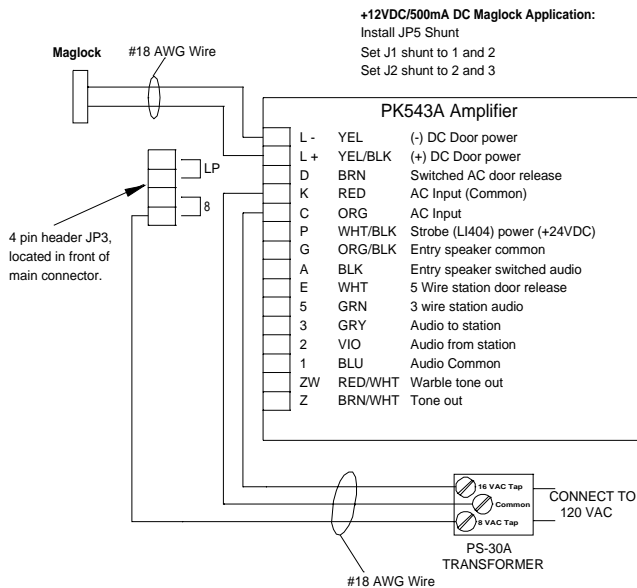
+12VDC/500mA DC Maglock Application:
Install JP5 Shunt
Set J1 shunt to 1 and 2
Set J2 shunt to 2 and 3

Maglock

#18 AWG Wire

PK543A Amplifier

| | | |
|---|---|---|
| L - | YEL | (-) DC Door power |
| L + | YEL/BLK | (+) DC Door power |
| D | BRN | Switched AC door release |
| K | RED | AC Input (Common) |
| C | ORG | AC Input |
| P | WHT/BLK | Strobe (LI404) power (+24VDC) |
| G | ORG/BLK | Entry speaker common |
| A | BLK | Entry speaker switched audio |
| E | WHT | 5 Wire station door release |
| 5 | GRN | 3 wire station audio |
| 3 | GRY | Audio to station |
| 2 | VIO | Audio from station |
| 1 | BLU | Audio Common |
| ZW | RED/WHT | Warble tone out |
| Z | BRN/WHT | Tone out |

LP

8

4 pin header JP3, located in front of main connector.

16 VAC Tap
Common
8 VAC Tap

CONNECT TO 120 VAC

PS-30A TRANSFORMER

#18 AWG Wire